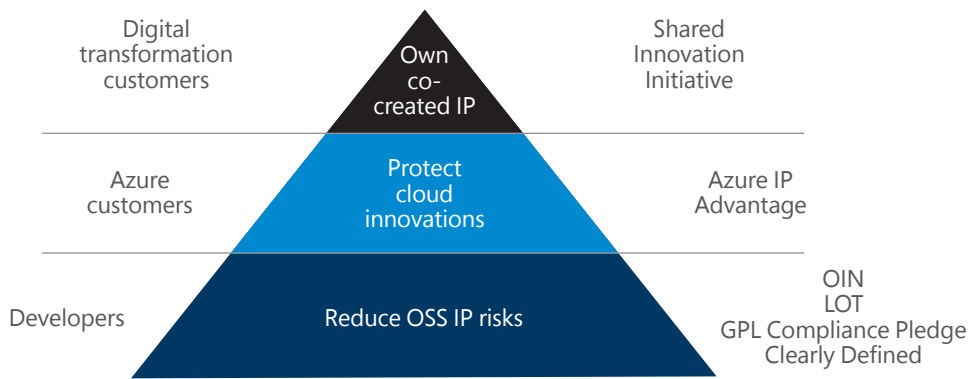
Digital transformation customers

Own co-created IP

Shared Innovation Initiative

Azure customers

Protect cloud innovations

Azure IP Advantage

Developers

Reduce OSS IP risks

OIN
LOT
GPL Compliance Pledge
Clearly Defined